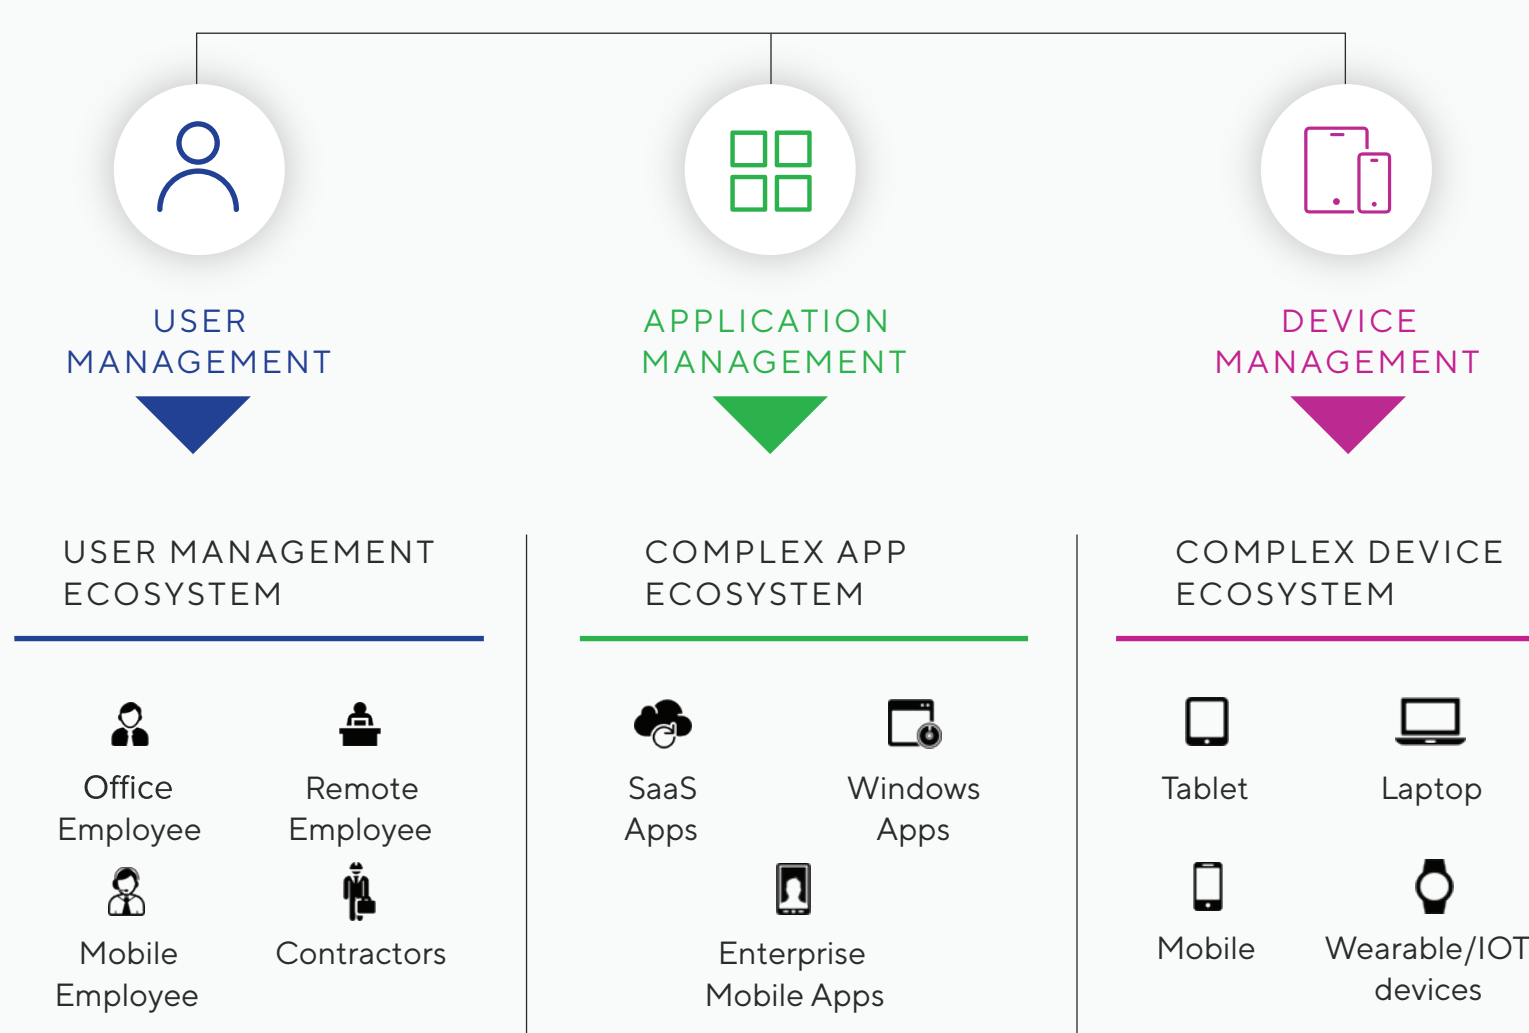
USER MANAGEMENT

APPLICATION MANAGEMENT

DEVICE MANAGEMENT

USER MANAGEMENT ECOSYSTEM

Office Employee

Remote Employee

Mobile Employee

Contractors

COMPLEX APP ECOSYSTEM

SaaS Apps

Windows Apps

Enterprise Mobile Apps

COMPLEX DEVICE ECOSYSTEM

Tablet

Laptop

Mobile

Wearable/IOT devices